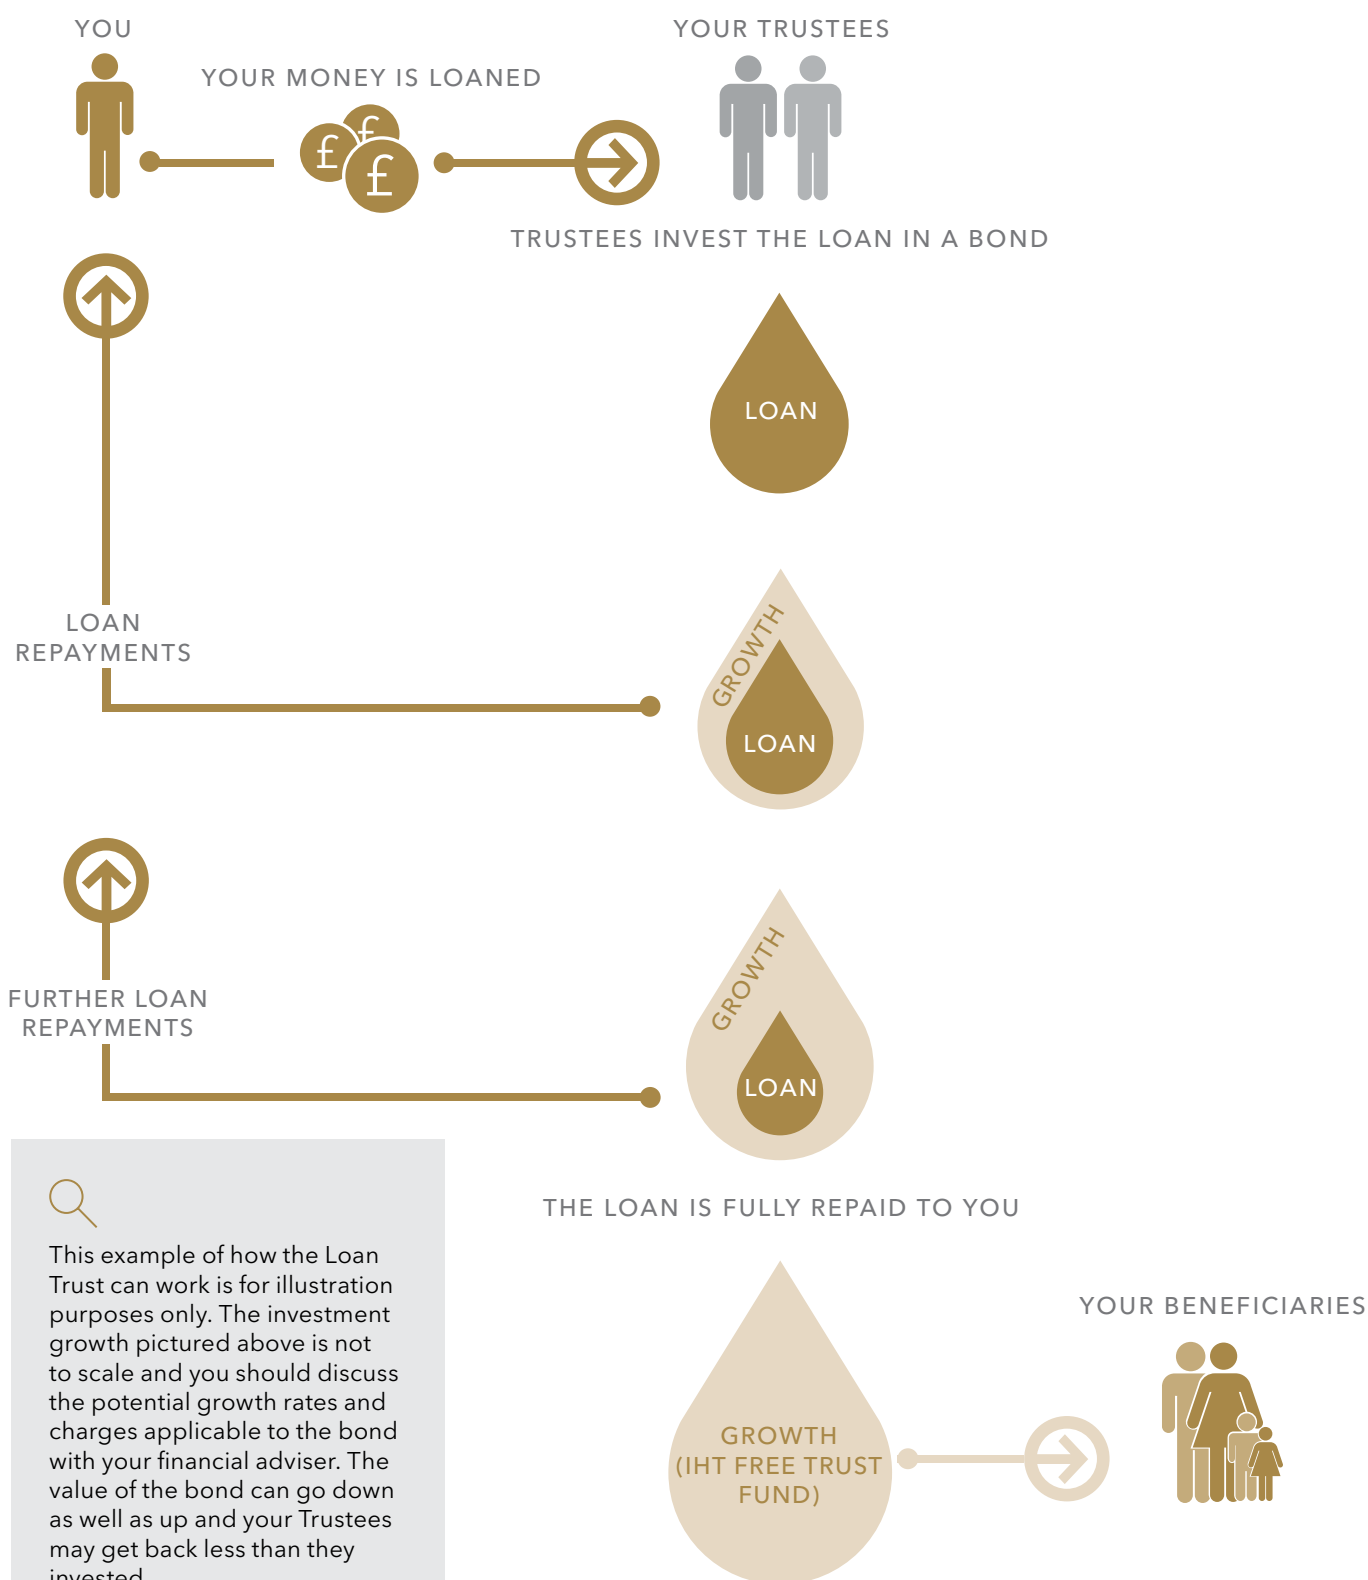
YOU

YOUR MONEY IS LOANED

£ £ £

YOUR TRUSTEES

TRUSTEES INVEST THE LOAN IN A BOND

LOAN

LOAN REPAYMENTS

GROWTH

LOAN

FURTHER LOAN REPAYMENTS

GROWTH

LOAN

THE LOAN IS FULLY REPAID TO YOU

GROWTH (IHT FREE TRUST FUND)

YOUR BENEFICIARIES

This example of how the Loan Trust can work is for illustration purposes only. The investment growth pictured above is not to scale and you should discuss the potential growth rates and charges applicable to the bond with your financial adviser. The value of the bond can go down as well as up and your Trustees may get back less than they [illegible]